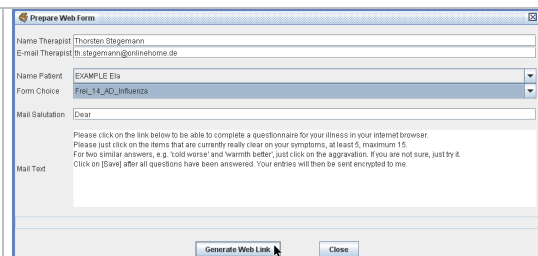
Prepare Web Form

Name Therapist Thorsten Stegemann
E-mail Therapist th.stegemann@onlinehome.de

Name Patient EXAMPLE Ela
Form Choice Frei_14_AD_Influenza

Mail Salutation Dear

Mail Text
Please click on the link below to be able to complete a questionnaire for your illness in your internet browser.
Please just click on the items that are currently really clear on your symptoms, at least 5, maximum 15.
For two similar answers, e.g. 'cold worse' and 'warmth better', just click on the aggravation. If you are not sure, just try it.
Click on [Save] after all questions have been answered. Your entries will then be sent encrypted to me.

Generate Web Link
Close